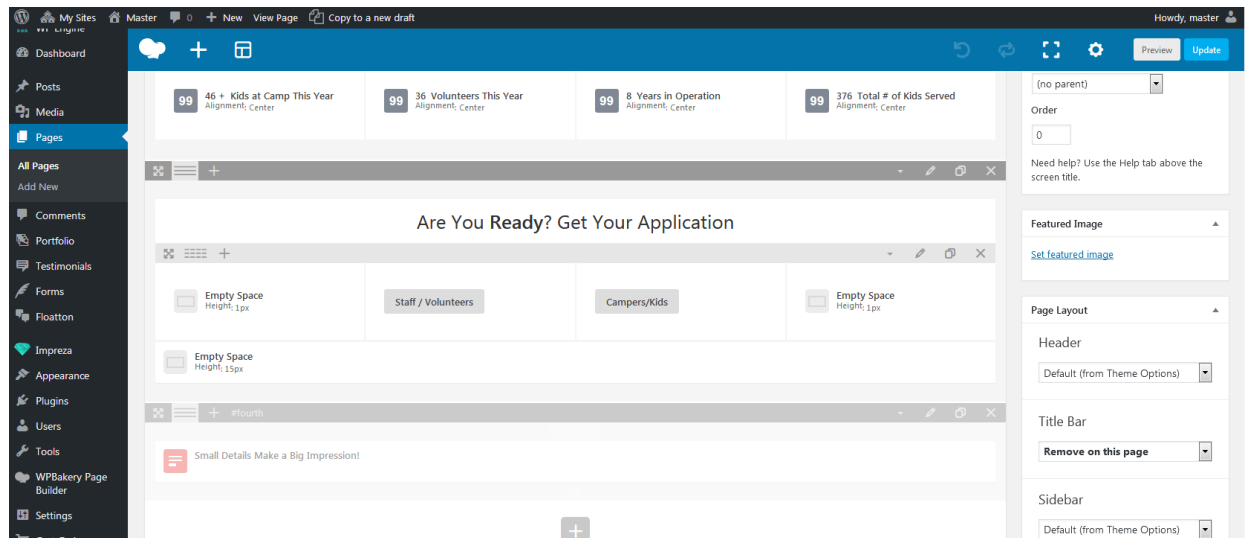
My Sites Master 0 New View Page Copy to a new draft

Howdy, master

WP Engine

Dashboard

Posts

Media

Pages

All Pages

Add New

Comments

Portfolio

Testimonials

Forms

Floatton

Impreza

Appearance

Plugins

Users

Tools

WPBakery Page Builder

Settings

Preview Update

99 46 + Kids at Camp This Year
Alignment: Center

99 36 Volunteers This Year
Alignment: Center

99 8 Years in Operation
Alignment: Center

99 376 Total # of Kids Served
Alignment: Center

Are You **Ready**? Get Your Application

Empty Space
Height: 1px

Staff / Volunteers

Campers/Kids

Empty Space
Height: 1px

Empty Space
Height: 15px

#fourth

Small Details Make a Big Impression!

(no parent)

Order

0

Need help? Use the Help tab above the screen title.

Featured Image

Set featured image

Page Layout

Header

Default (from Theme Options)

Title Bar

Remove on this page

Sidebar

Default (from Theme Options)